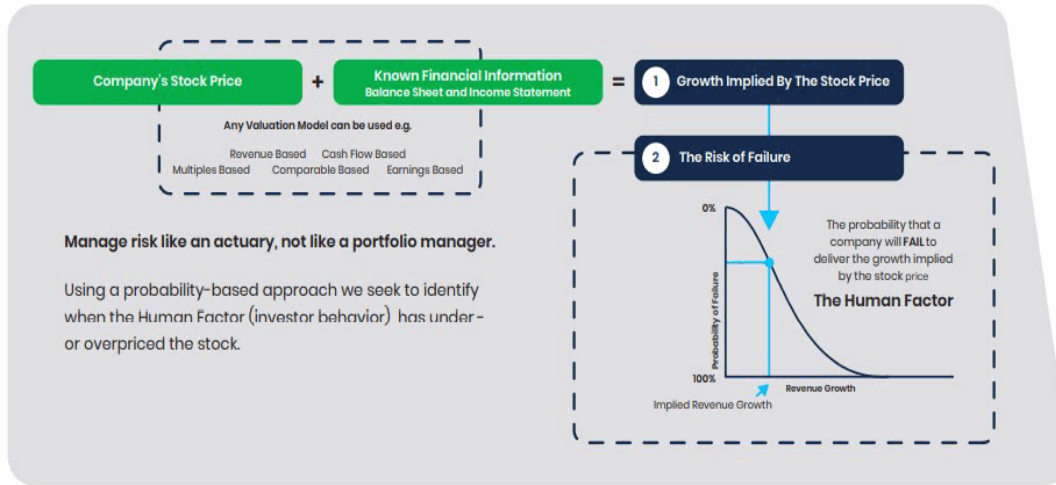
Company's Stock Price

+

Known Financial Information
Balance Sheet and Income Statement

=

1 Growth Implied By The Stock Price

Any Valuation Model can be used e.g.

Revenue Based Cash Flow Based
Multiples Based Comparable Based Earnings Based

2 The Risk of Failure

0%

The probability that a company will FAIL to deliver the growth implied by the stock price

The Human Factor

Probability of Failure

100%

Revenue Growth

Implied Revenue Growth

Manage risk like an actuary, not like a portfolio manager.

Using a probability-based approach we seek to identify when the Human Factor (investor behavior) has under - or overpriced the stock.